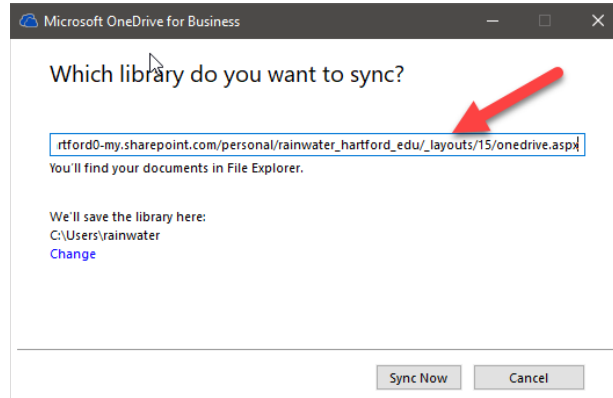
Microsoft OneDrive for Business

Which library do you want to sync?

rtford0-my.sharepoint.com/personal/rainwater_hartford_edu/_layouts/15/onedrive.aspx
You'll find your documents in File Explorer.

We'll save the library here:
C:\Users\rainwater
Change

Sync Now
Cancel